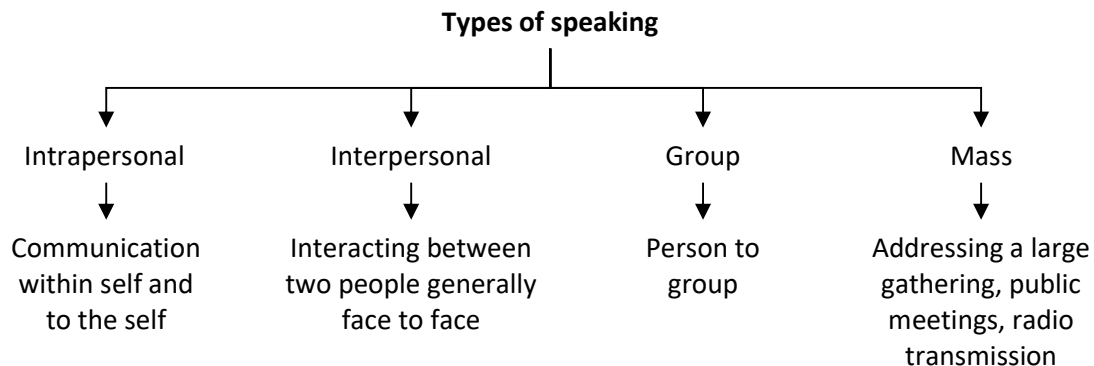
**Types of speaking**

Intrapersonal

Communication within self and to the self

Interpersonal

Interacting between two people generally face to face

Group

Person to group

Mass

Addressing a large gathering, public meetings, radio transmission